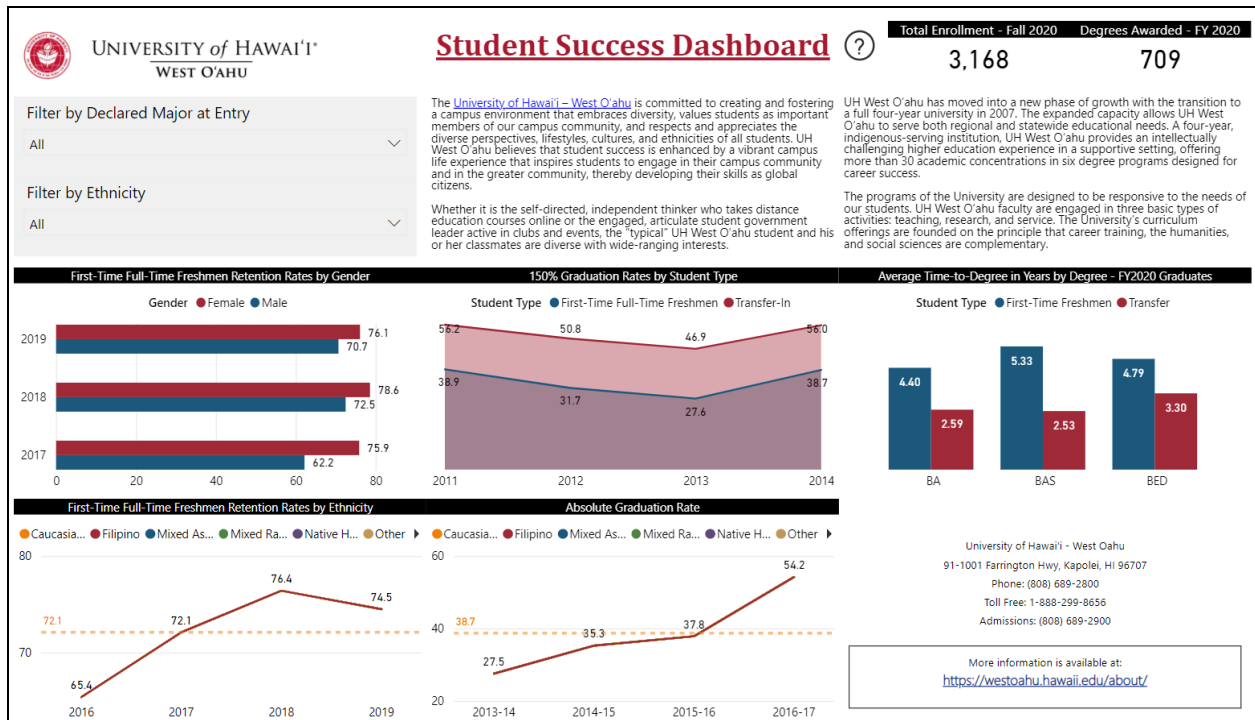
UNIVERSITY of HAWAIʻI®
WEST OʻAHU

Student Success Dashboard

?

Total Enrollment - Fall 2020
3,168

Degrees Awarded - FY 2020
709

Filter by Declared Major at Entry
All

Filter by Ethnicity
All

The University of Hawaiʻi – West Oʻahu is committed to creating and fostering a campus environment that embraces diversity, values students as important members of our campus community, and respects and appreciates the diverse perspectives, lifestyles, cultures, and ethnicities of all students. UH West Oʻahu believes that student success is enhanced by a vibrant campus life experience that inspires students to engage in their campus community and in the greater community, thereby developing their skills as global citizens.

Whether it is the self-directed, independent thinker who takes distance education courses online or the engaged, articulate student government leader active in clubs and events, the "typical" UH West Oʻahu student and his or her classmates are diverse with wide-ranging interests.

UH West Oʻahu has moved into a new phase of growth with the transition to a full four-year university in 2007. The expanded capacity allows UH West Oʻahu to serve both regional and statewide educational needs. A four-year, indigenous-serving institution, UH West Oʻahu provides an intellectually challenging higher education experience in a supportive setting, offering more than 30 academic concentrations in six degree programs designed for career success.

The programs of the University are designed to be responsive to the needs of our students. UH West Oʻahu faculty are engaged in three basic types of activities: teaching, research, and service. The University's curriculum offerings are founded on the principle that career training, the humanities, and social sciences are complementary.

First-Time Full-Time Freshmen Retention Rates by Gender
Gender ● Female ● Male
2019 76.1 70.7
2018 78.6 72.5
2017 75.9 62.2
0 20 40 60 80

150% Graduation Rates by Student Type
Student Type ● First-Time Full-Time Freshmen ● Transfer-In
56.2 50.8 46.9 56.0
38.9 31.7 27.6 38.7
2011 2012 2013 2014

Average Time-to-Degree in Years by Degree - FY2020 Graduates
Student Type ● First-Time Freshmen ● Transfer
4.40 2.59 5.33 2.53 4.79 3.30
BA BAS BED

First-Time Full-Time Freshmen Retention Rates by Ethnicity
● Caucasia... ● Filipino ● Mixed As... ● Mixed Ra... ● Native H... ● Other ▸
80
72.1
70
65.4 72.1 76.4 74.5
2016 2017 2018 2019

Absolute Graduation Rate
● Caucasia... ● Filipino ● Mixed As... ● Mixed Ra... ● Native H... ● Other ▸
60
40
38.7
20
27.5 35.3 37.8 54.2
2013-14 2014-15 2015-16 2016-17

University of Hawaiʻi - West Oahu
91-1001 Farrington Hwy, Kapolei, HI 96707
Phone: (808) 689-2800
Toll Free: 1-888-299-8656
Admissions: (808) 689-2900

More information is available at:
https://westoahu.hawaii.edu/about/